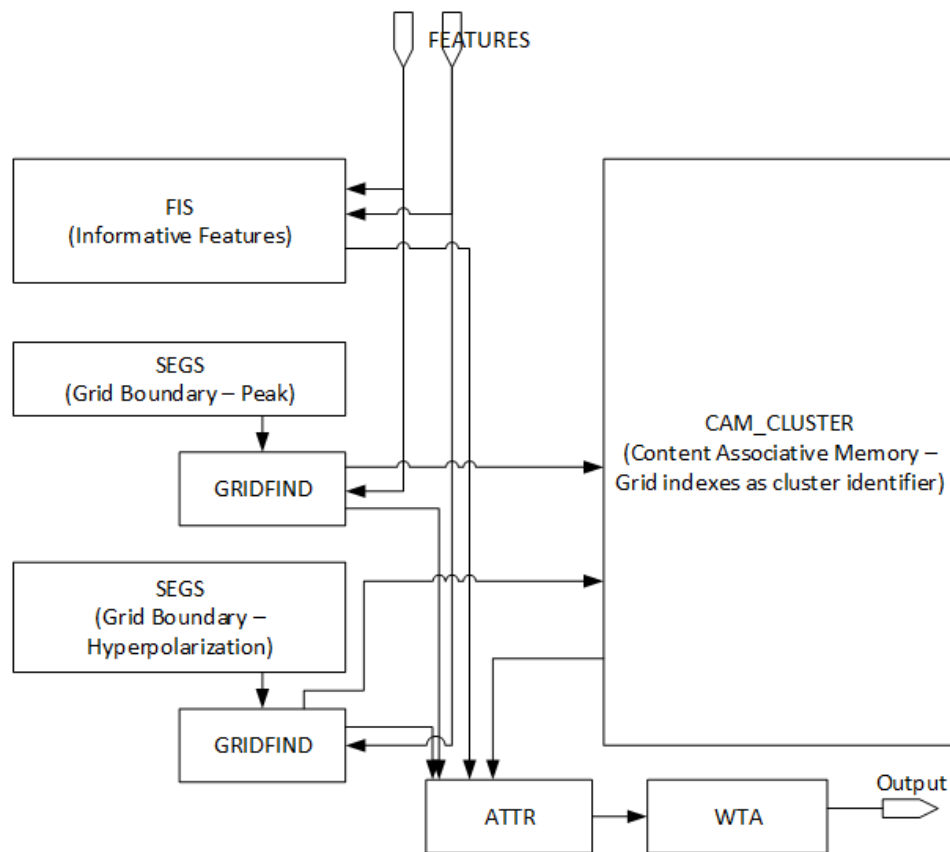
FEATURES

FIS
(Informative Features)

SEGS
(Grid Boundary – Peak)

GRIDFIND

SEGS
(Grid Boundary – Hyperpolarization)

GRIDFIND

CAM_CLUSTER
(Content Associative Memory – Grid indexes as cluster identifier)

ATTR

WTA

Output